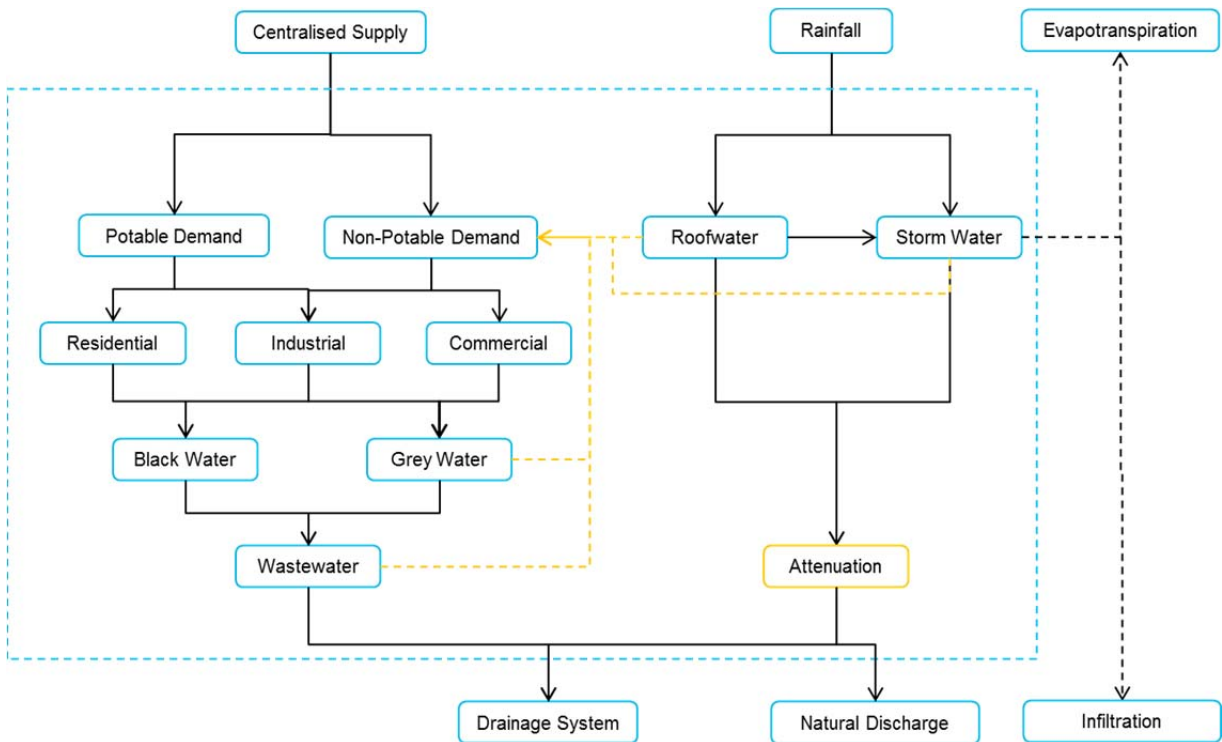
Centralised Supply

Rainfall

Evapotranspiration

Potable Demand

Non-Potable Demand

Roofwater

Storm Water

Residential

Industrial

Commercial

Black Water

Grey Water

Wastewater

Attenuation

Drainage System

Natural Discharge

Infiltration